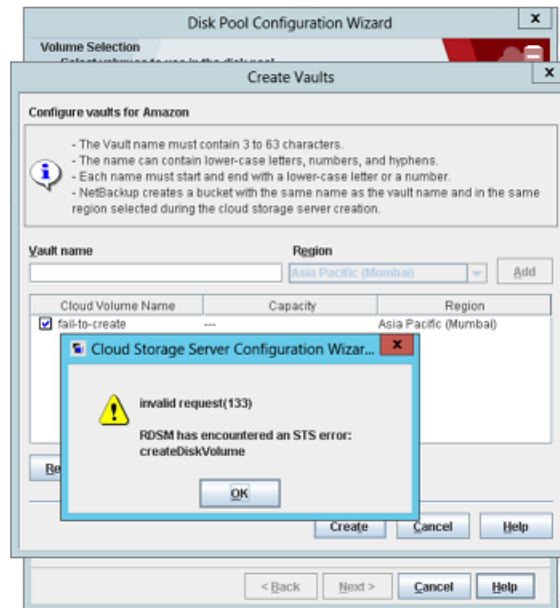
Disk Pool Configuration Wizard

Volume Selection

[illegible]

Create Vaults

Configure vaults for Amazon

- The Vault name must contain 3 to 63 characters.
- The name can contain lower-case letters, numbers, and hyphens.
- Each name must start and end with a lower-case letter or a number.
- NetBackup creates a bucket with the same name as the vault name and in the same region selected during the cloud storage server creation.

Vault name

Region

Asia Pacific (Mumbai)

Add

| Cloud Volume Name | Capacity | Region |
|---|---|---|
| ☑ fail-to-create | --- | Asia Pacific (Mumbai) |

Cloud Storage Server Configuration Wizar...

invalid request(133)

RDSM has encountered an STS error: createDiskVolume

OK

Re

Create

Cancel

Help

< Back

Next >

Cancel

Help